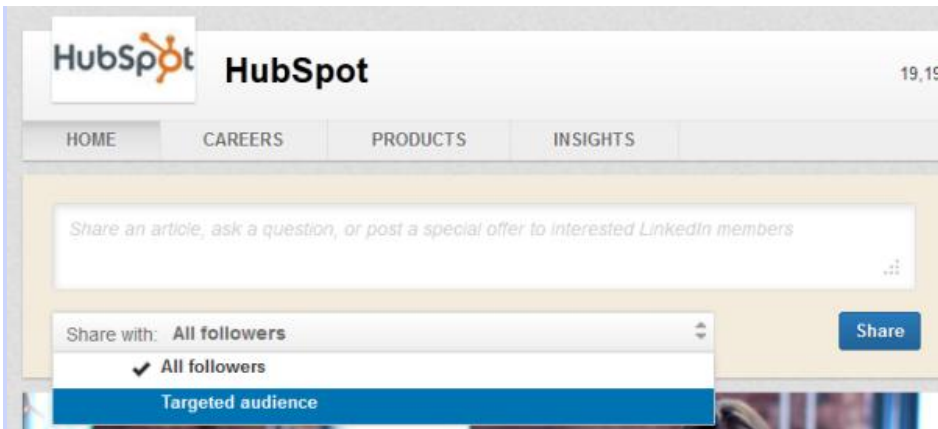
HubSpot

HubSpot

19,19

HOME CAREERS PRODUCTS INSIGHTS

Share an article, ask a question, or post a special offer to interested LinkedIn members

Share with: All followers

Share

✔ All followers

Targeted audience